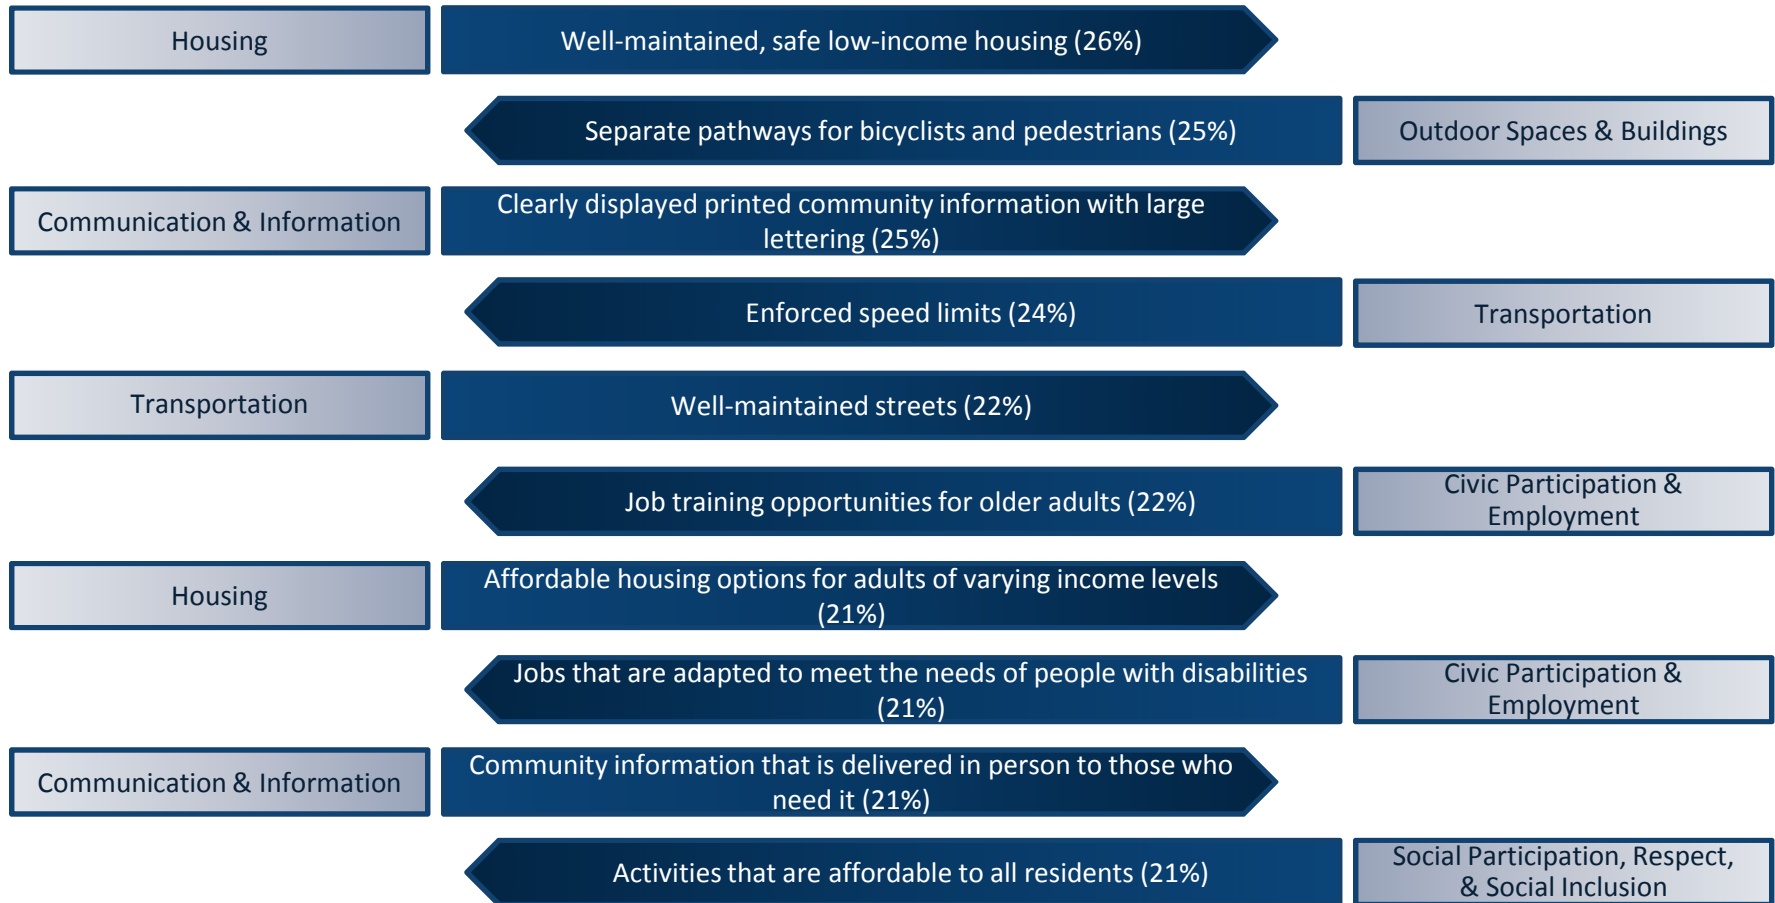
Housing

Well-maintained, safe low-income housing (26%)

Separate pathways for bicyclists and pedestrians (25%)

Outdoor Spaces & Buildings

Communication & Information

Clearly displayed printed community information with large lettering (25%)

Enforced speed limits (24%)

Transportation

Transportation

Well-maintained streets (22%)

Job training opportunities for older adults (22%)

Civic Participation & Employment

Housing

Affordable housing options for adults of varying income levels (21%)

Jobs that are adapted to meet the needs of people with disabilities (21%)

Civic Participation & Employment

Communication & Information

Community information that is delivered in person to those who need it (21%)

Activities that are affordable to all residents (21%)

Social Participation, Respect, & Social Inclusion